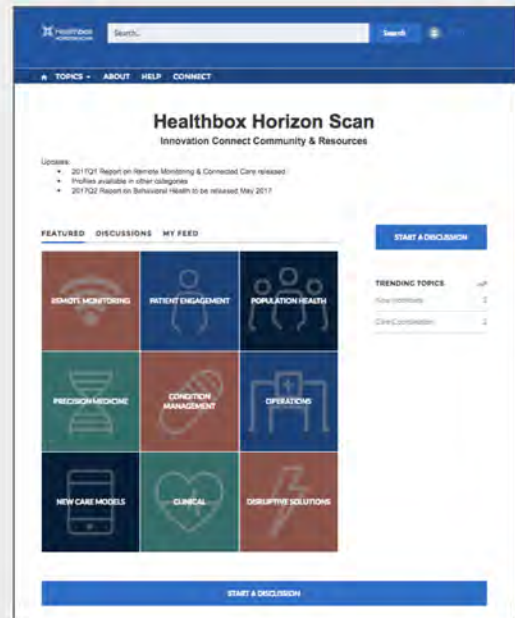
healthbox HORIZON SCAN

Search...

Search

TOPICS ABOUT HELP CONNECT

Healthbox Horizon Scan

Innovation Connect Community & Resources

Updates:

- 2017Q1 Report on Remote Monitoring & Connected Care released
- Profiles available in other categories
- 2017Q2 Report on Behavioral Health to be released May 2017

FEATURED DISCUSSIONS MY FEED

START A DISCUSSION

TRENDING TOPICS

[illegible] 2

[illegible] 2

REMOTE MONITORING

PATIENT ENGAGEMENT

POPULATION HEALTH

PRECISION MEDICINE

CONDITION MANAGEMENT

OPERATIONS

NEW CARE MODELS

CLINICAL

DISRUPTIVE SOLUTIONS

START A DISCUSSION